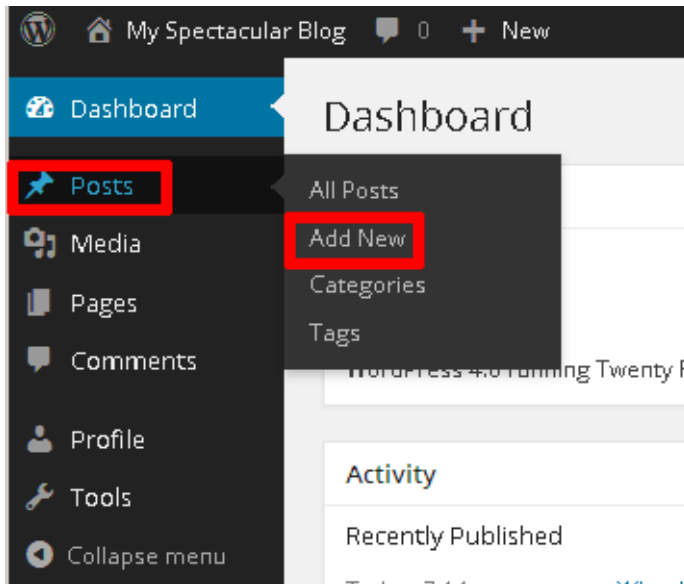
My Spectacular Blog 0 New

Dashboard

Posts

Media

Pages

Comments

Profile

Tools

Collapse menu

All Posts

Add New

Categories

Tags

Dashboard

WordPress 4.0 running Twenty F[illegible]

Activity

Recently Published

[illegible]